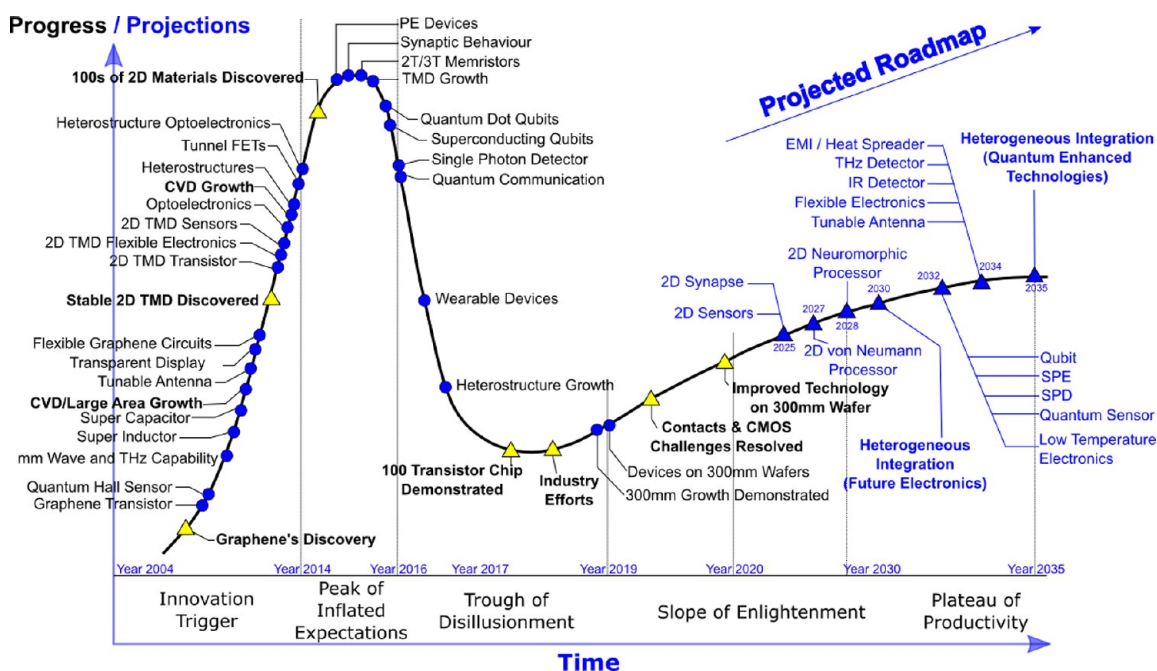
Progress / Projections

Projected Roadmap

PE Devices
Synaptic Behaviour
2T/3T Memristors
TMD Growth
100s of 2D Materials Discovered
Quantum Dot Qubits
Superconducting Qubits
Single Photon Detector
Quantum Communication
Heterostructure Optoelectronics
Tunnel FETs
Heterostructures
CVD Growth
Optoelectronics
2D TMD Sensors
2D TMD Flexible Electronics
2D TMD Transistor
Stable 2D TMD Discovered
Wearable Devices
Flexible Graphene Circuits
Transparent Display
Tunable Antenna
CVD/Large Area Growth
Super Capacitor
Super Inductor
mm Wave and THz Capability
Quantum Hall Sensor
Graphene Transistor
Graphene's Discovery
Heterostructure Growth
100 Transistor Chip Demonstrated
Industry Efforts
Devices on 300mm Wafers
300mm Growth Demonstrated
Contacts & CMOS Challenges Resolved
Improved Technology on 300mm Wafer

EMI / Heat Spreader
THz Detector
IR Detector
Flexible Electronics
Tunable Antenna
Heterogeneous Integration (Quantum Enhanced Technologies)
2D Neuromorphic Processor
2D Synapse
2D Sensors
2025
2027
2028
2030
2032
2034
2035
2D von Neumann Processor
Heterogeneous Integration (Future Electronics)
Qubit
SPE
SPD
Quantum Sensor
Low Temperature Electronics

Year 2004
Year 2014
Year 2016
Year 2017
Year 2019
Year 2020
Year 2030
Year 2035

Innovation Trigger
Peak of Inflated Expectations
Trough of Disillusionment
Slope of Enlightenment
Plateau of Productivity

Time